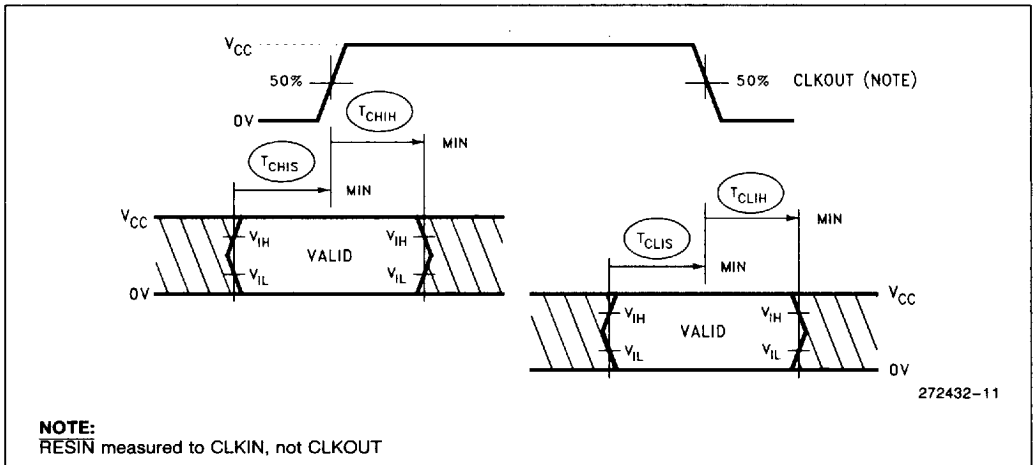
$V_{CC}$
50%
50% CLKOUT (NOTE)
0V
$T_{CHIH}$
MIN
$T_{CHIS}$
MIN
$V_{CC}$
$V_{IH}$
VALID
$V_{IH}$
$V_{IL}$
$V_{IL}$
0V
$T_{CLIH}$
MIN
$T_{CLIS}$
MIN
$V_{CC}$
$V_{IH}$
VALID
$V_{IH}$
$V_{IL}$
$V_{IL}$
0V
272432–11

NOTE:
$\overline{\text{RESIN}}$ measured to CLKIN, not CLKOUT